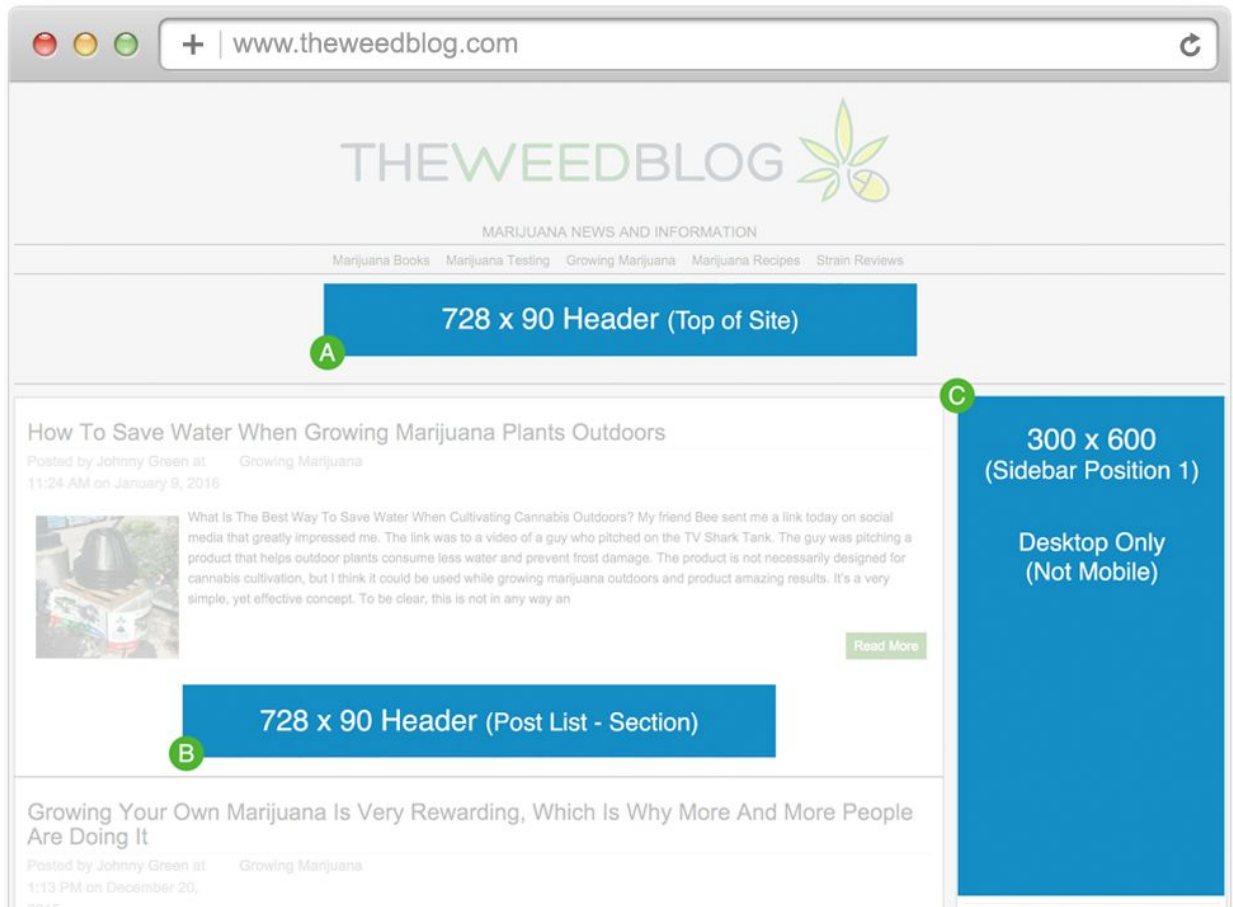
+ www.theweedblog.com

THEWEEDBLOG

MARIJUANA NEWS AND INFORMATION

Marijuana Books Marijuana Testing Growing Marijuana Marijuana Recipes Strain Reviews

728 x 90 Header (Top of Site)

A

C

How To Save Water When Growing Marijuana Plants Outdoors

Posted by Johnny Green at 11:24 AM on January 9, 2016 Growing Marijuana

What Is The Best Way To Save Water When Cultivating Cannabis Outdoors? My friend Bee sent me a link today on social media that greatly impressed me. The link was to a video of a guy who pitched on the TV Shark Tank. The guy was pitching a product that helps outdoor plants consume less water and prevent frost damage. The product is not necessarily designed for cannabis cultivation, but I think it could be used while growing marijuana outdoors and product amazing results. It's a very simple, yet effective concept. To be clear, this is not in any way an

Read More

728 x 90 Header (Post List - Section)

B

300 x 600
(Sidebar Position 1)

Desktop Only
(Not Mobile)

Growing Your Own Marijuana Is Very Rewarding, Which Is Why More And More People Are Doing It

Posted by Johnny Green at 1:13 PM on December 20, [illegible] Growing Marijuana